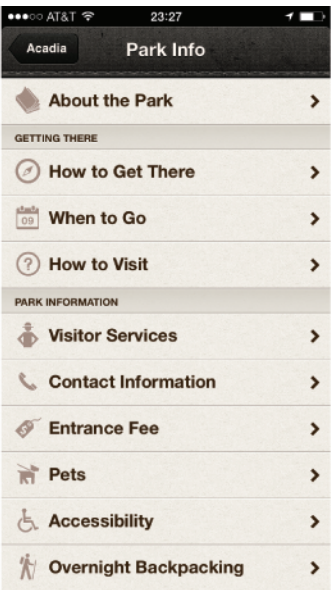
●●●○○ AT&T 23:27

Acadia

Park Info

About the Park

GETTING THERE

How to Get There

09

When to Go

How to Visit

PARK INFORMATION

Visitor Services

Contact Information

Entrance Fee

Pets

Accessibility

Overnight Backpacking